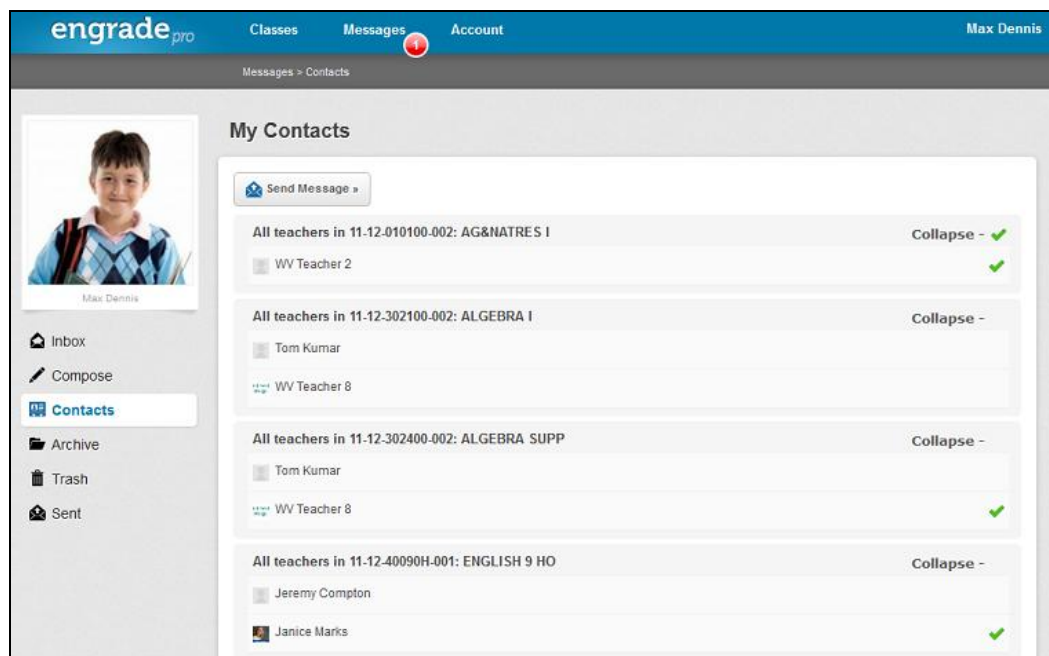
engrade pro

Classes

Messages 1

Account

Max Dennis

Messages > Contacts

Max Dennis

Inbox

Compose

Contacts

Archive

Trash

Sent

My Contacts

Send Message »

All teachers in 11-12-010100-002: AG&NATRES I

Collapse -

WV Teacher 2

All teachers in 11-12-302100-002: ALGEBRA I

Collapse -

Tom Kumar

WV Teacher 8

All teachers in 11-12-302400-002: ALGEBRA SUPP

Collapse -

Tom Kumar

WV Teacher 8

All teachers in 11-12-40090H-001: ENGLISH 9 HO

Collapse -

Jeremy Compton

Janice Marks